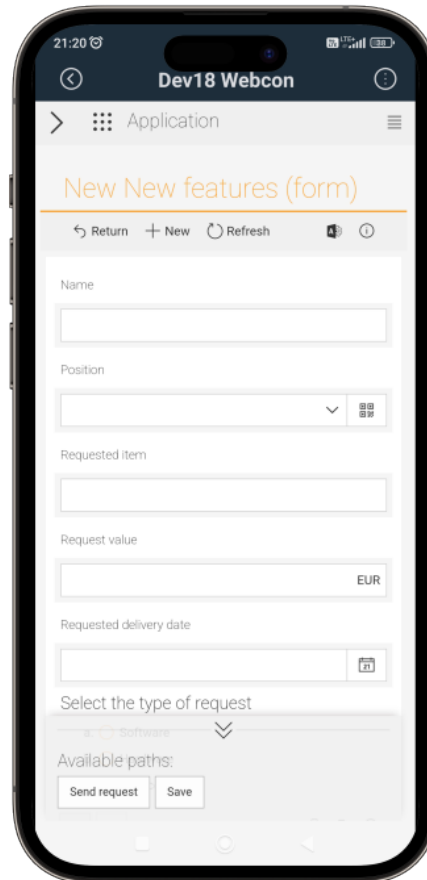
21:20

Dev18 Webcon

Application

New New features (form)

Return + New Refresh

Name

Position

Requested item

Request value

EUR

Requested delivery date

21

Select the type of request

a. Software

Available paths:

Send request Save